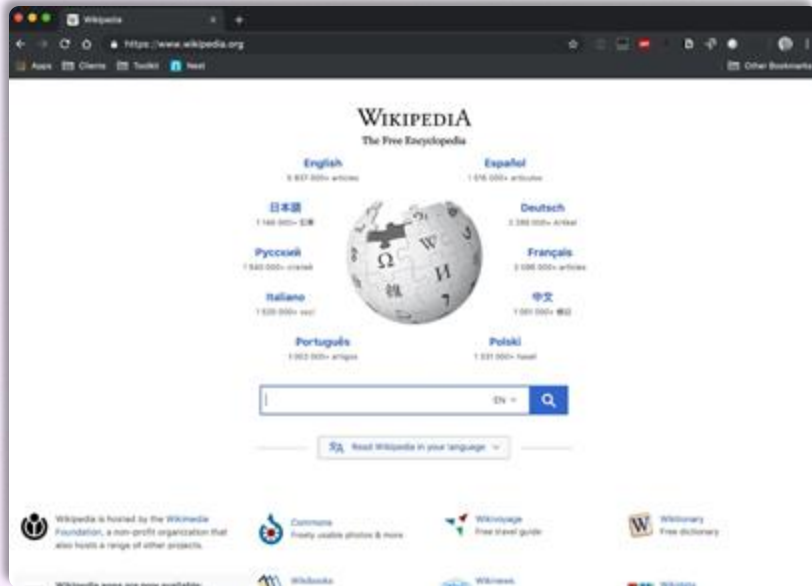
Wikipedia

https://www.wikipedia.org

Apps Clients Toolkit Next

Other Bookmarks

WIKIPEDIA
The Free Encyclopedia

English
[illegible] articles

Español
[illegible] artículos

日本語
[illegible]

Deutsch
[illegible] Artikel

Русский
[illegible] статей

Français
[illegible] articles

Italiano
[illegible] voci

中文
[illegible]

Português
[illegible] artigos

Polski
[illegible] haseł

EN

Read Wikipedia in your language

Wikipedia is hosted by the Wikimedia Foundation, a non-profit organization that also hosts a range of other projects.

Commons
Freely usable photos & more

Wikivoyage
Free travel guide

Wiktionary
Free dictionary

Wikipedia apps are now available: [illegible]

Wikibooks

Wikinews

Wikidata